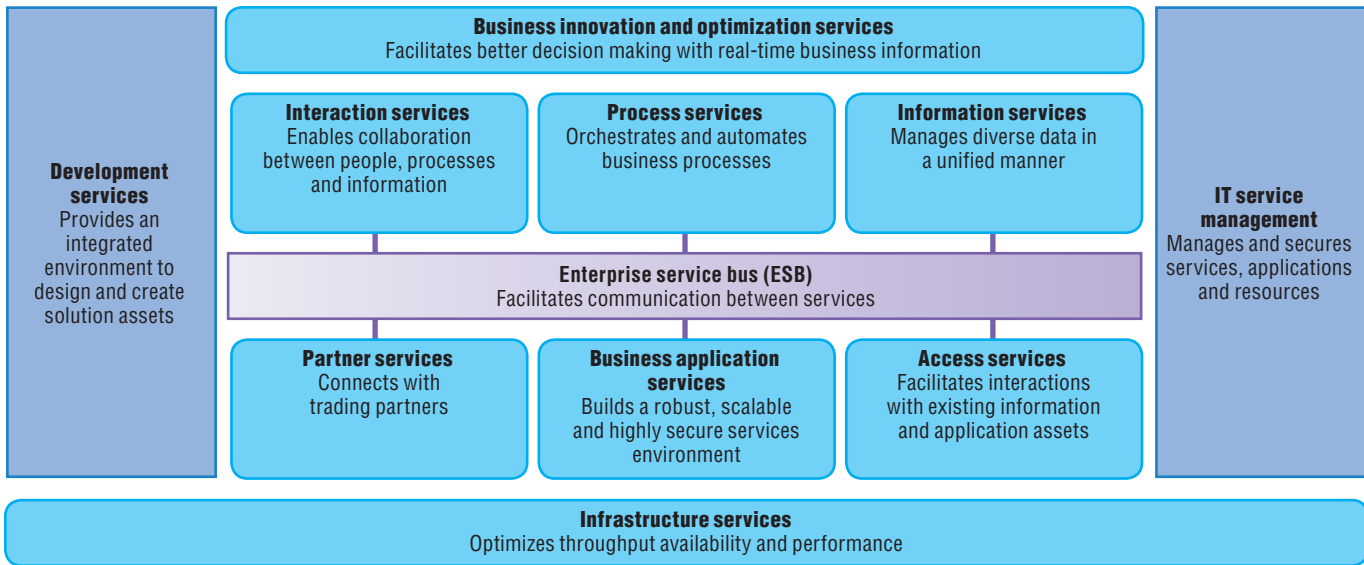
Development services
Provides an integrated environment to design and create solution assets

Business innovation and optimization services
Facilitates better decision making with real-time business information

Interaction services
Enables collaboration between people, processes and information

Process services
Orchestrates and automates business processes

Information services
Manages diverse data in a unified manner

Enterprise service bus (ESB)
Facilitates communication between services

Partner services
Connects with trading partners

Business application services
Builds a robust, scalable and highly secure services environment

Access services
Facilitates interactions with existing information and application assets

IT service management
Manages and secures services, applications and resources

Infrastructure services
Optimizes throughput availability and performance